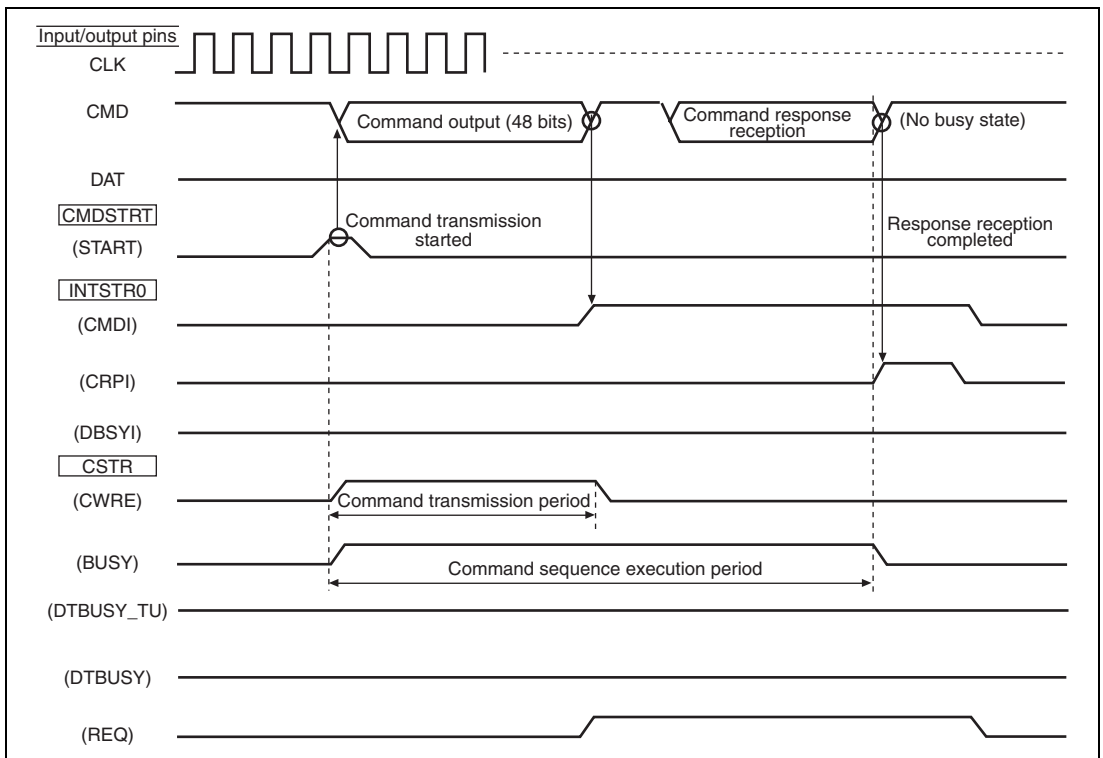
Input/output pins
CLK

CMD
Command output (48 bits)
Command response reception
(No busy state)

DAT

CMDSTRT
(START)
Command transmission started
Response reception completed

INTSTR0
(CMDI)

(CRPI)

(DBSYI)

CSTR
(CWRE)
Command transmission period

(BUSY)
Command sequence execution period

(DTBUSY_TU)

(DTBUSY)

(REQ)